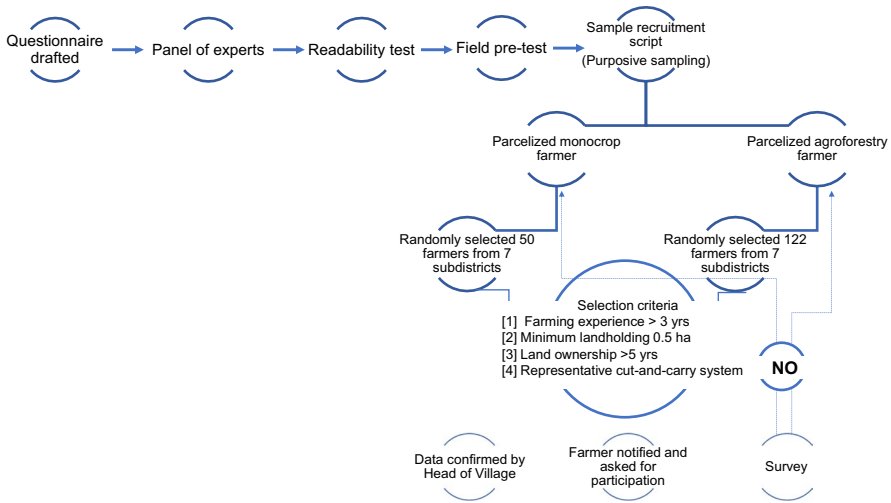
Questionnaire drafted

Panel of experts

Readability test

Field pre-test

Sample recruitment script
(Purposive sampling)

Parcelized monocrop farmer

Parcelized agroforestry farmer

Randomly selected 50 farmers from 7 subdistricts

Randomly selected 122 farmers from 7 subdistricts

Selection criteria
[1] Farming experience > 3 yrs
[2] Minimum landholding 0.5 ha
[3] Land ownership >5 yrs
[4] Representative cut-and-carry system

NO

Data confirmed by Head of Village

Farmer notified and asked for participation

Survey